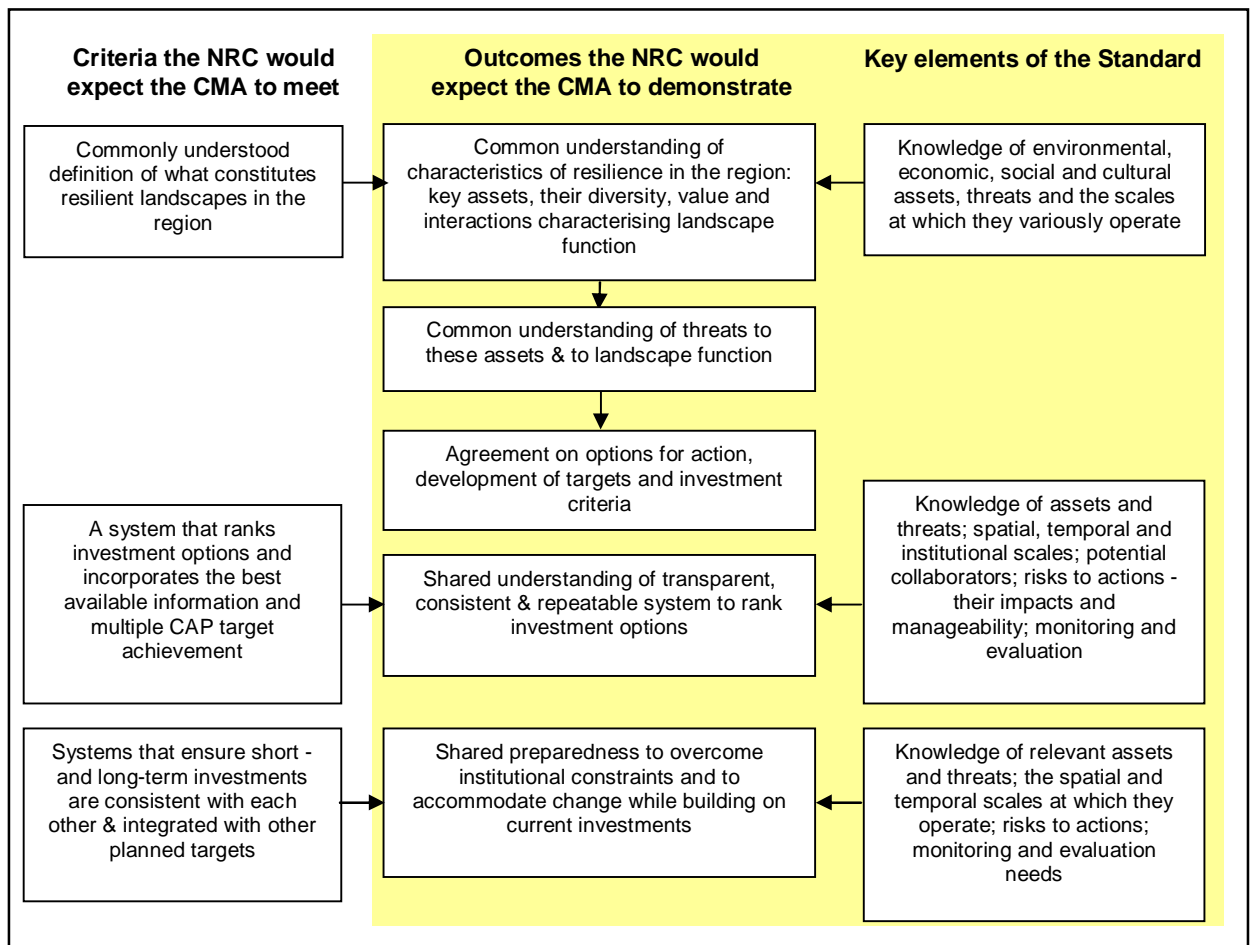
Criteria the NRC would expect the CMA to meet

Outcomes the NRC would expect the CMA to demonstrate

Key elements of the Standard

Commonly understood definition of what constitutes resilient landscapes in the region

Common understanding of characteristics of resilience in the region: key assets, their diversity, value and interactions characterising landscape function

Knowledge of environmental, economic, social and cultural assets, threats and the scales at which they variously operate

Common understanding of threats to these assets & to landscape function

Agreement on options for action, development of targets and investment criteria

A system that ranks investment options and incorporates the best available information and multiple CAP target achievement

Shared understanding of transparent, consistent & repeatable system to rank investment options

Knowledge of assets and threats; spatial, temporal and institutional scales; potential collaborators; risks to actions - their impacts and manageability; monitoring and evaluation

Systems that ensure short - and long-term investments are consistent with each other & integrated with other planned targets

Shared preparedness to overcome institutional constraints and to accommodate change while building on current investments

Knowledge of relevant assets and threats; the spatial and temporal scales at which they operate; risks to actions; monitoring and evaluation needs